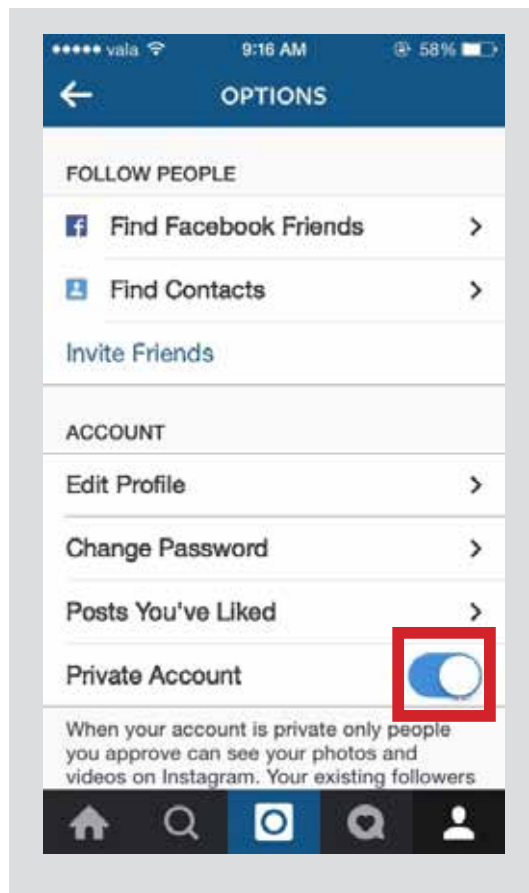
●●●●● vala 9:16 AM 58%

OPTIONS

FOLLOW PEOPLE

Find Facebook Friends

Find Contacts

Invite Friends

ACCOUNT

Edit Profile

Change Password

Posts You've Liked

Private Account

When your account is private only people you approve can see your photos and videos on Instagram. Your existing followers